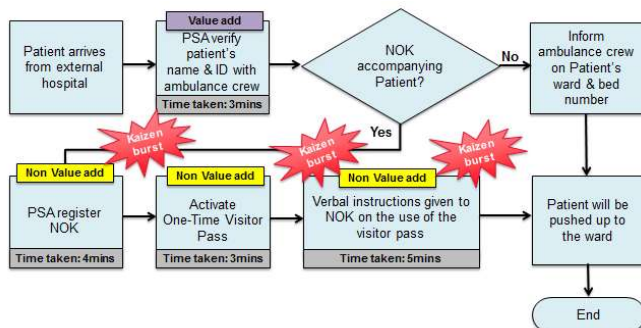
Patient arrives from external hospital

Value add

PSA verify patient's name & ID with ambulance crew

Time taken: 3mins

NOK accompanying Patient?

No

Inform ambulance crew on Patient's ward & bed number

Yes

Kaizen burst

Kaizen burst

Kaizen burst

Non Value add

PSA register NOK

Time taken: 4mins

Non Value add

Activate One-Time Visitor Pass

Time taken: 3mins

Non Value add

Verbal instructions given to NOK on the use of the visitor pass

Time taken: 5mins

Patient will be pushed up to the ward

End